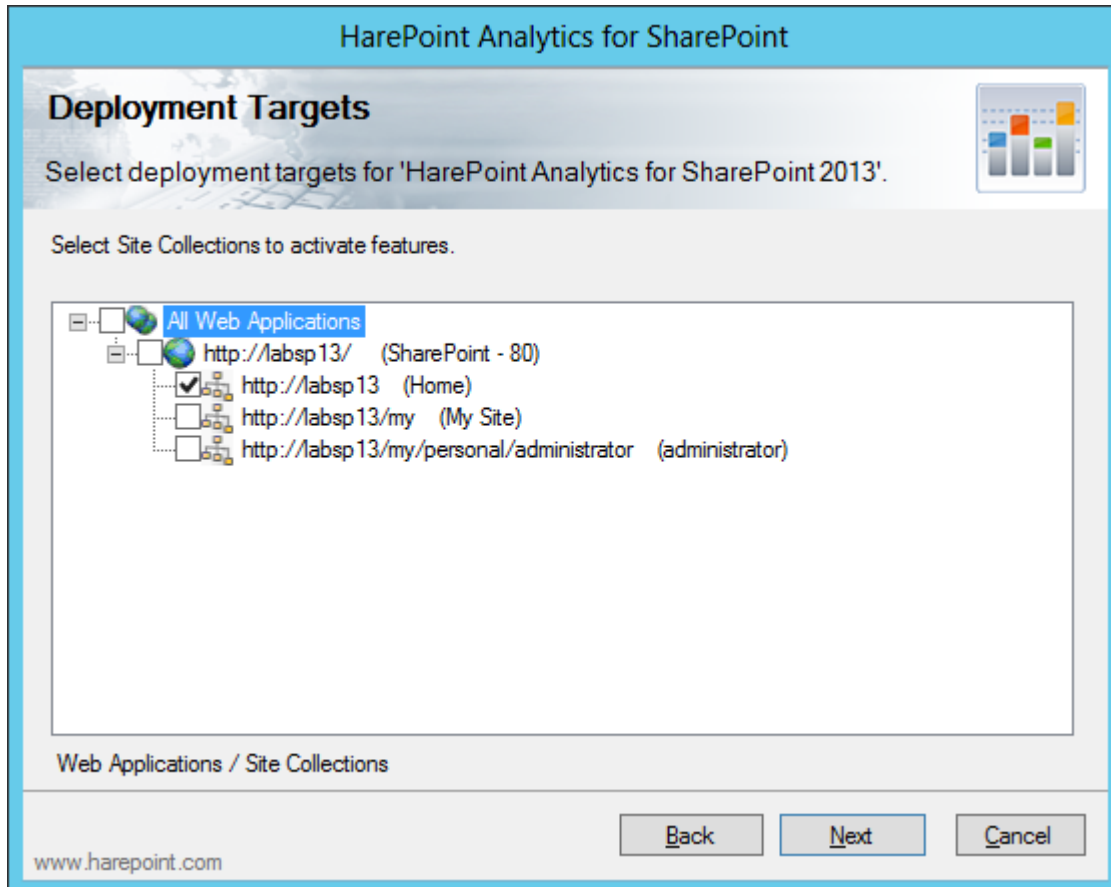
HarePoint Analytics for SharePoint

Deployment Targets

Select deployment targets for 'HarePoint Analytics for SharePoint 2013'.

Select Site Collections to activate features.

All Web Applications
http://labsp13/ (SharePoint - 80)
http://labsp13 (Home)
http://labsp13/my (My Site)
http://labsp13/my/personal/administrator (administrator)

Web Applications / Site Collections

Back
Next
Cancel

www.harepoint.com